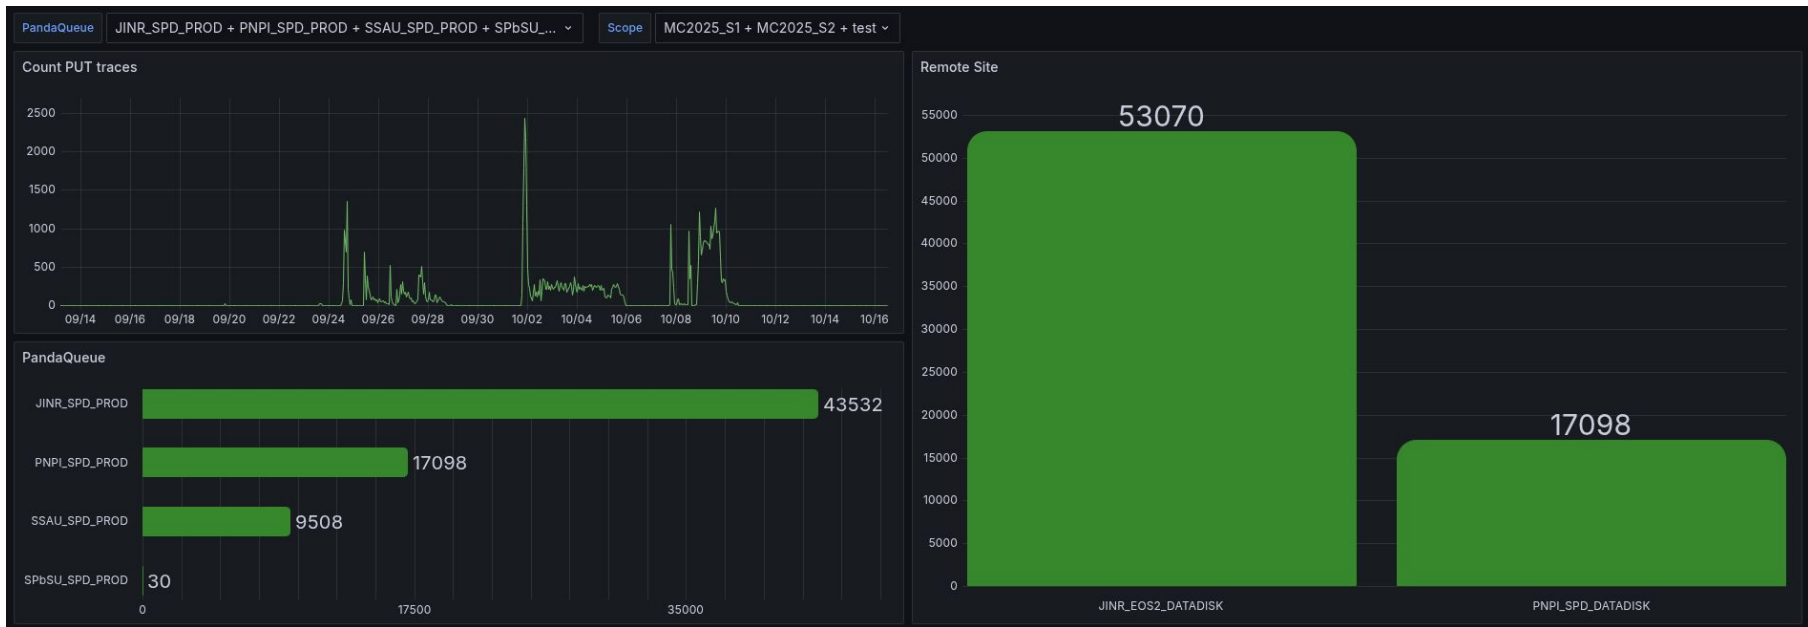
PandaQueue JINR_SPD_PROD + PNPI_SPD_PROD + SSAU_SPD_PROD + SPbSU_...

Scope MC2025_S1 + MC2025_S2 + test

Count PUT traces

2500
2000
1500
1000
500
0

09/14 09/16 09/18 09/20 09/22 09/24 09/26 09/28 09/30 10/02 10/04 10/06 10/08 10/10 10/12 10/14 10/16

PandaQueue

| | |
|---|---|
| JINR_SPD_PROD | 43532 |
| PNPI_SPD_PROD | 17098 |
| SSAU_SPD_PROD | 9508 |
| SPbSU_SPD_PROD | 30 |

0 17500 35000

Remote Site

55000
50000
45000
40000
35000
30000
25000
20000
15000
10000
5000
0

| | |
|---|---|
| JINR_EOS2_DATADISK | 53070 |
| PNPI_SPD_DATADISK | 17098 |